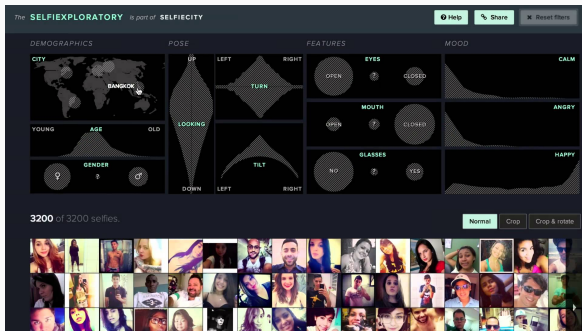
The SELFIEXPLORATORY is part of SELFIECITY

Help
Share
Reset filters

DEMOGRAPHICS

CITY

BANGKOK

YOUNG AGE OLD

GENDER

♀ ? ♂

POSE

UP

LOOKING

DOWN

LEFT RIGHT

TURN

TILT

LEFT RIGHT

FEATURES

EYES

OPEN ? CLOSED

MOUTH

OPEN ? CLOSED

GLASSES

NO ? YES

MOOD

CALM

ANGRY

HAPPY

3200 of 3200 selfies.

Normal
Crop
Crop & rotate